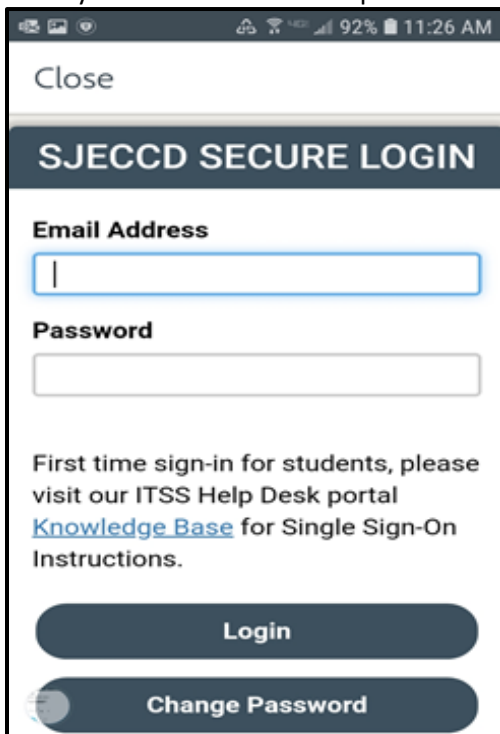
92% 11:26 AM

Close

SJECCD SECURE LOGIN

Email Address

Password

First time sign-in for students, please visit our ITSS Help Desk portal Knowledge Base for Single Sign-On Instructions.

Login

Change Password